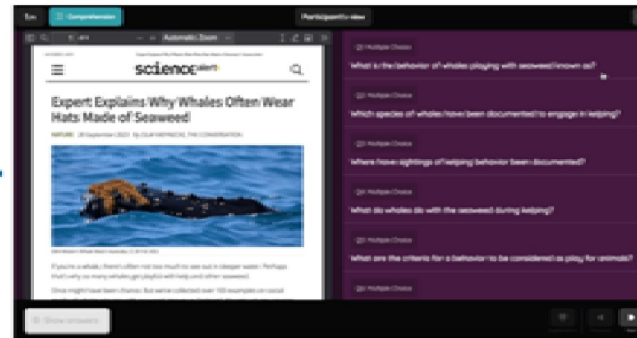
Comprehension

Participant view

Automatic Zoom

sciencealert

Expert Explains Why Whales Often Wear Hats Made of Seaweed

NATURE 28 September 2023 By OLAF MEYNECKE, THE CONVERSATION

If you're a whale, there's often not too much to see out in deeper water. Perhaps that's why so many whales get playful with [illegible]

Once might have been chance. But we've collected over 100 examples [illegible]

Q1 Multiple Choice
What is the behavior of whales playing with seaweed known as?

Q2 Multiple Choice
Which species of whales have been documented to engage in kelping?

Q3 Multiple Choice
Where have sightings of kelping behavior been documented?

Q4 Multiple Choice
What do whales do with the seaweed during kelping?

Q5 Multiple Choice
What are the criteria for a behavior to be considered as play for animals?

Q6 Multiple Choice

Show answers